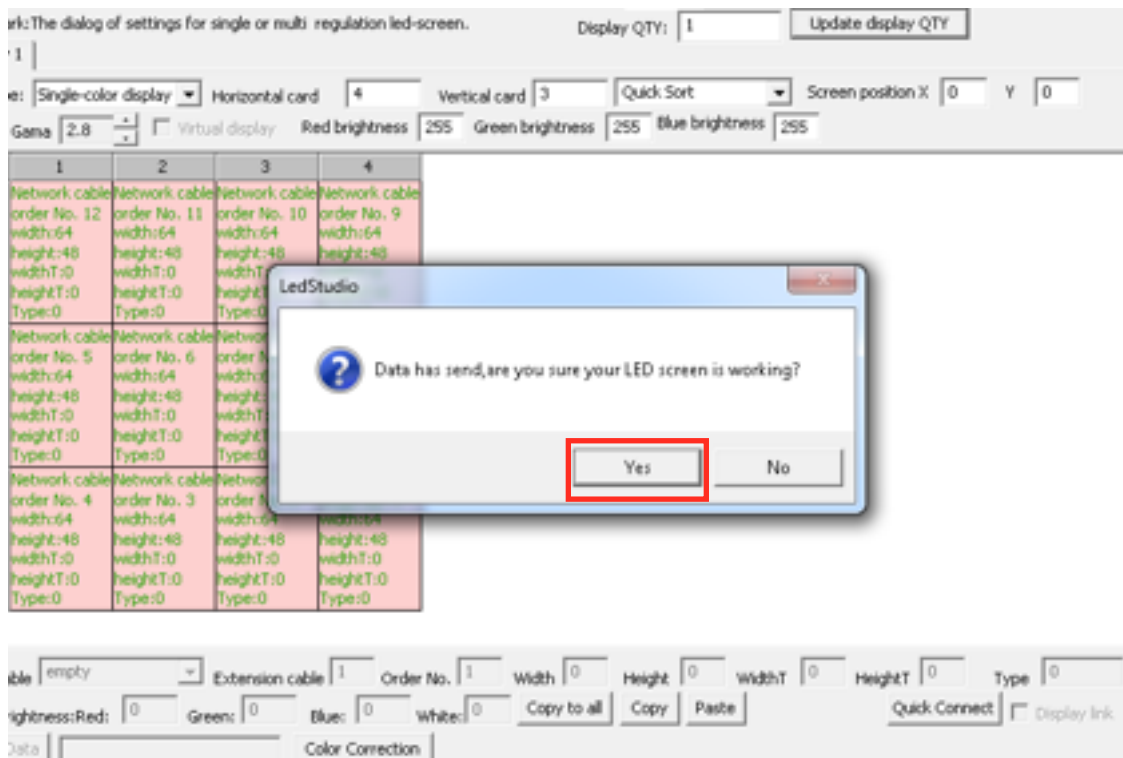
rk:The dialog of settings for single or multi regulation led-screen.

Display QTY: 1

Update display QTY

1

e: Single-color display

Horizontal card 4

Vertical card 3

Quick Sort

Screen position X 0

Y 0

Gama 2.8

Virtual display

Red brightness 255

Green brightness 255

Blue brightness 255

| 1 | 2 | 3 | 4 |
|---|---|---|---|
| Network cable order No. 12 width:64 height:48 widthT:0 heightT:0 Type:0 | Network cable order No. 11 width:64 height:48 widthT:0 heightT:0 Type:0 | Network cable order No. 10 width:64 height:48 widthT heightT Type:0 | Network cable order No. 9 width:64 height:48 |
| Network cable order No. 5 width:64 height:48 widthT:0 heightT:0 Type:0 | Network cable order No. 6 width:64 height:48 widthT:0 heightT:0 Type:0 | Network order N width: height: widthT heightT Type:0 | |
| Network cable order No. 4 width:64 height:48 widthT:0 heightT:0 Type:0 | Network cable order No. 3 width:64 height:48 widthT:0 heightT:0 Type:0 | Network order N width:64 height:48 widthT:0 heightT:0 Type:0 | width:64 height:48 widthT:0 heightT:0 Type:0 |

LedStudio

Data has send,are you sure your LED screen is working?

Yes

No

able empty

Extension cable 1

Order No. 1

Width 0

Height 0

WidthT 0

HeightT 0

Type 0

rightness:Red: 0

Green: 0

Blue: 0

White: 0

Copy to all

Copy

Paste

Quick Connect

Display link

Data

Color Correction